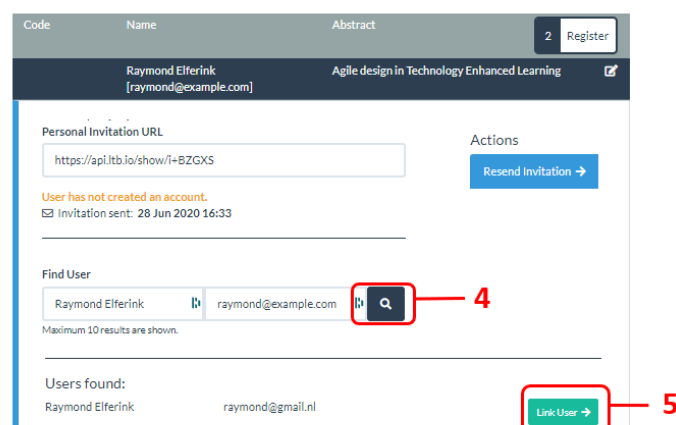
| Code | Name | Abstract | 2 Register |
|---|---|---|---|
| | Raymond Elferink [raymond@example.com] | Agile design in Technology Enhanced Learning | |

Personal Invitation URL

https://api.ltb.io/show/i+BZGXS

Actions

Resend Invitation →

User has not created an account.

Invitation sent: 28 Jun 2020 16:33

Find User

Raymond Elferink

raymond@example.com

4

Maximum 10 results are shown.

Users found:

Raymond Elferink raymond@gmail.nl

Link User →

5